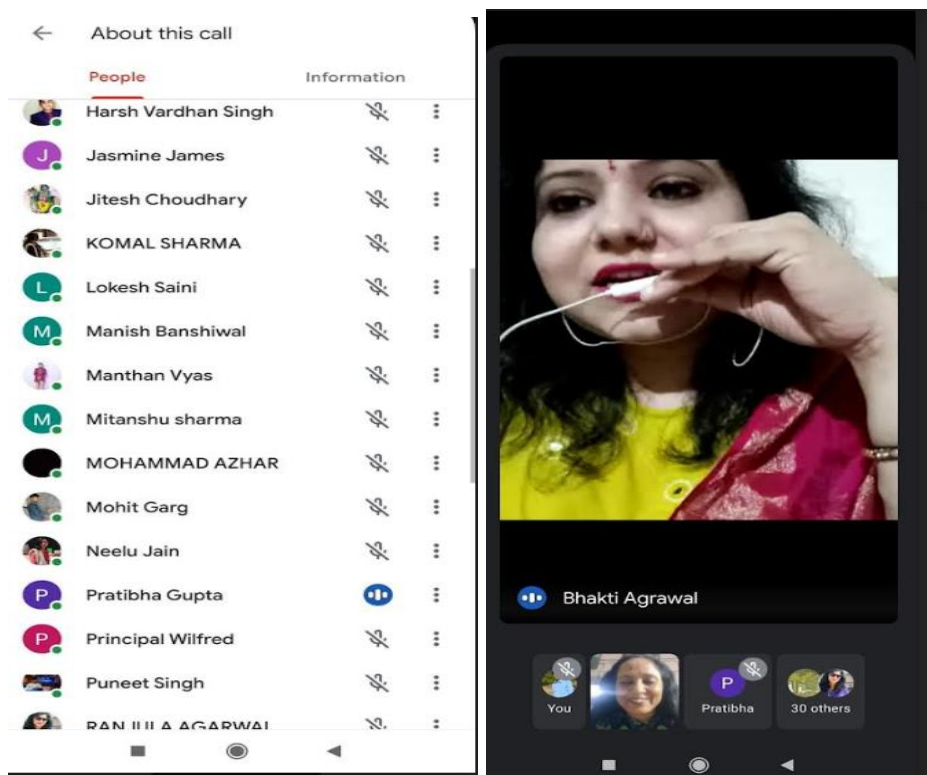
About this call

People

Information

Harsh Vardhan Singh

J Jasmine James

Jitesh Choudhary

KOMAL SHARMA

L Lokesh Saini

M Manish Banshiwal

Manthan Vyas

M Mitanshu sharma

MOHAMMAD AZHAR

Mohit Garg

Neelu Jain

P Pratibha Gupta

P Principal Wilfred

Puneet Singh

RAN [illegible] AGARWAL

Bhakti Agrawal

You

P Pratibha

30 others